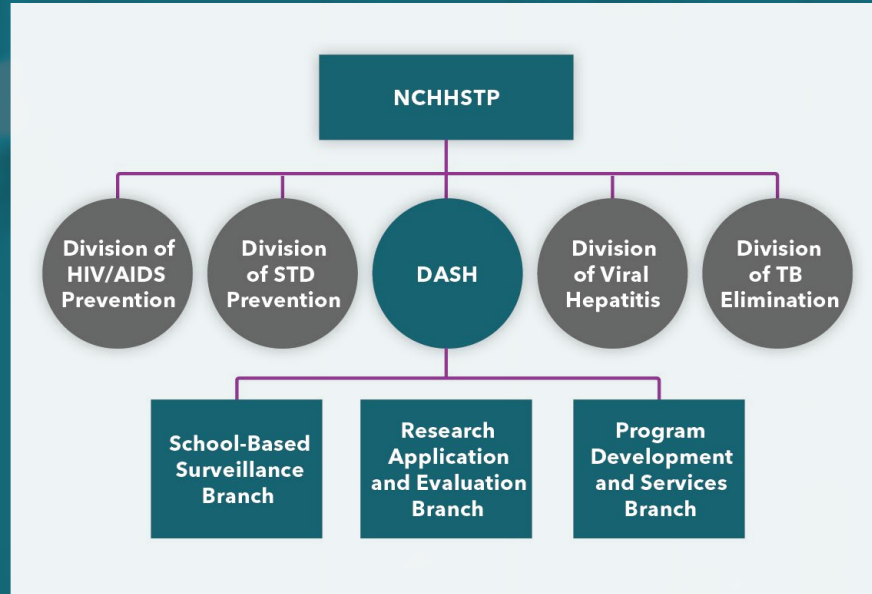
NCHHSTP

Division of HIV/AIDS Prevention

Division of STD Prevention

DASH

Division of Viral Hepatitis

Division of TB Elimination

School-Based Surveillance Branch

Research Application and Evaluation Branch

Program Development and Services Branch